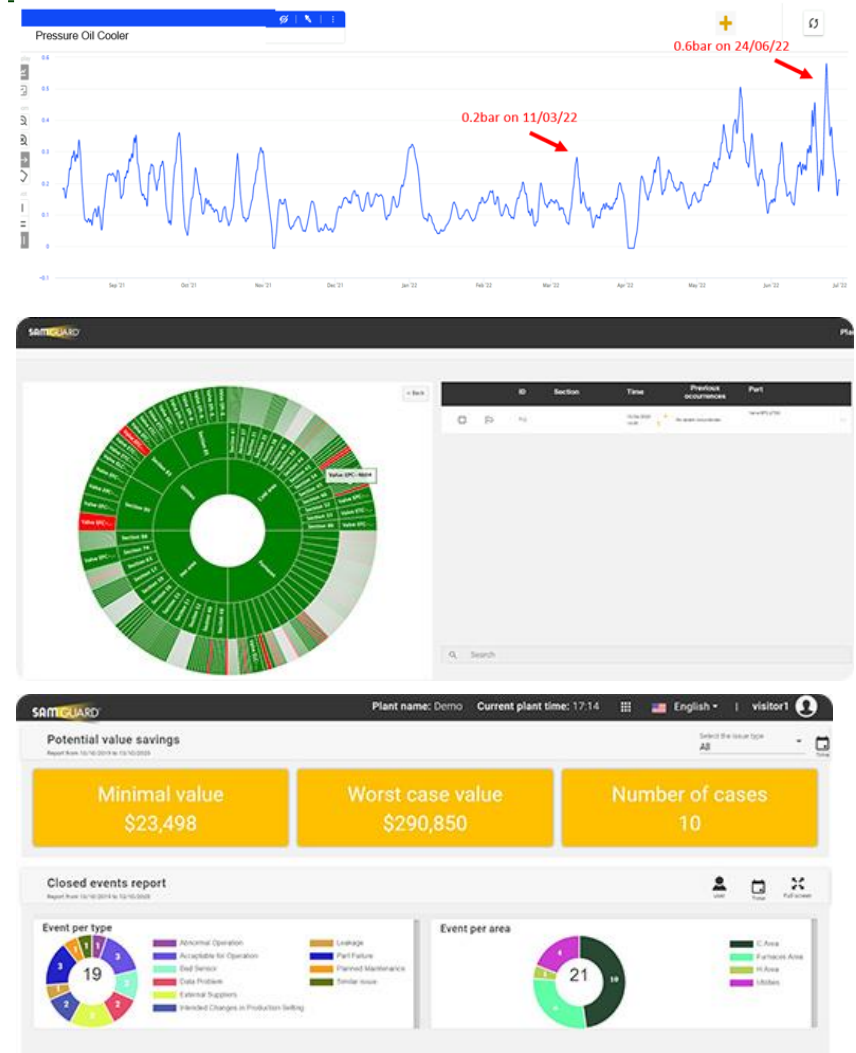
Pressure Oil Cooler

0.6bar on 24/06/22

0.2bar on 11/03/22

0.6
0.5
0.4
0.3
0.2
0.1
0
-0.1

Sep '21 Oct '21 Nov '21 Dec '21 Jan '22 Feb '22 Mar '22 Apr '22 May '22 Jun '22 Jul '22

SAMGUARD

< Back

Valve EPC - 8604

| | | ID | Section | Time | Previous occurences | Part |
|---|---|---|---|---|---|---|

Search

SAMGUARD Plant name: Demo Current plant time: 17:14 English visitor1

Potential value savings
Report from 10/10/2019 to 13/10/2020

Select the issue type
All

Minimal value
$23,498

Worst case value
$290,850

Number of cases
10

Closed events report
Report from 10/10/2019 to 13/10/2020

User Time Full screen

Event per type

19

Abnormal Operation
Acceptable for Operation
Bad Sensor
Data Problem
External Suppliers
Intended Changes in Production Setting
Leakage
Part Failure
Planned Maintenance
Similar issue

Event per area

21

C Area
Furnaces Area
H Area
Utilities